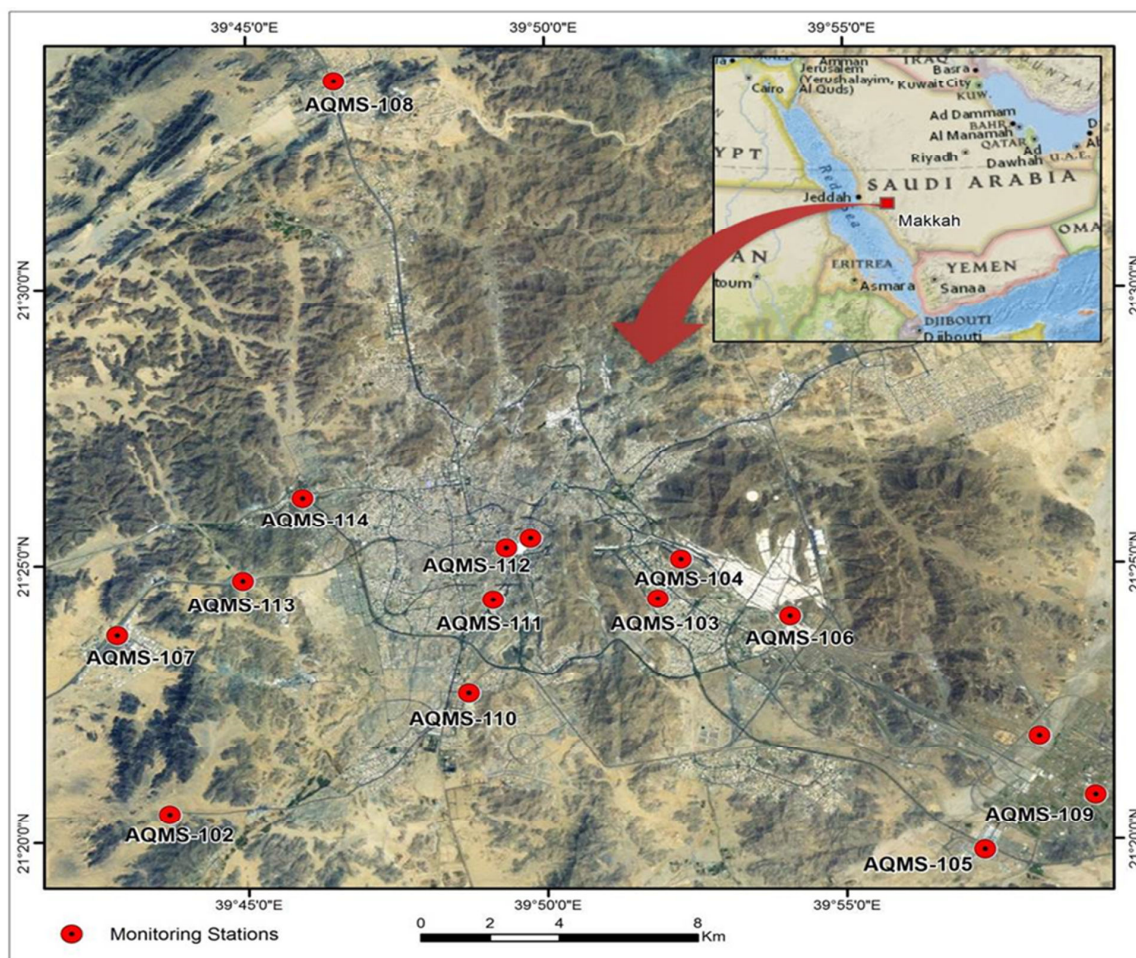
39°45'0"E
39°50'0"E
39°55'0"E

IRAQ
Amman
Jerusalem (Yerushalayim, Al Quds)
Basra
Kuwait City
KUW.
Cairo
Ad Dammam
BAHR.
Al Manamah
QATAR
Riyadh
Ad Dawhah
U.A.E.
YPT
Red Sea
SAUDI ARABIA
Jeddah
Makkah
AN
ERITREA
YEMEN
OMA
toum
Asmara
Sanaa
DJIBOUTI
Djibouti

AQMS-108
AQMS-114
AQMS-112
AQMS-104
AQMS-113
AQMS-111
AQMS-103
AQMS-106
AQMS-107
AQMS-110
AQMS-109
AQMS-102
AQMS-105

21°30'0"N
21°25'0"N
21°20'0"N

39°45'0"E
39°50'0"E
39°55'0"E

Monitoring Stations
0 2 4 8 Km